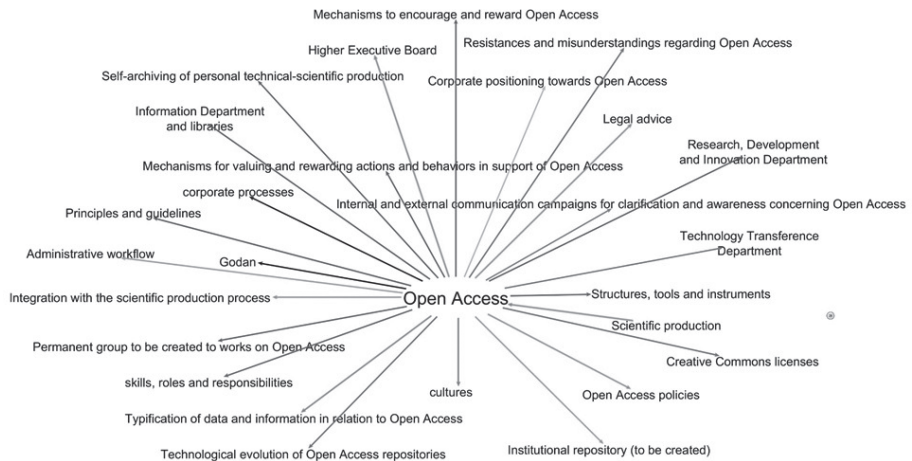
Mechanisms to encourage and reward Open Access

Higher Executive Board

Resistances and misunderstandings regarding Open Access

Self-archiving of personal technical-scientific production

Corporate positioning towards Open Access

Information Department and libraries

Legal advice

Research, Development and Innovation Department

Mechanisms for valuing and rewarding actions and behaviors in support of Open Access

corporate processes

Internal and external communication campaigns for clarification and awareness concerning Open Access

Principles and guidelines

Technology Transference Department

Administrative workflow

Godan

Integration with the scientific production process

Open Access

Structures, tools and instruments

Scientific production

Permanent group to be created to works on Open Access

Creative Commons licenses

skills, roles and responsibilities

cultures

Open Access policies

Typification of data and information in relation to Open Access

Institutional repository (to be created)

Technological evolution of Open Access repositories